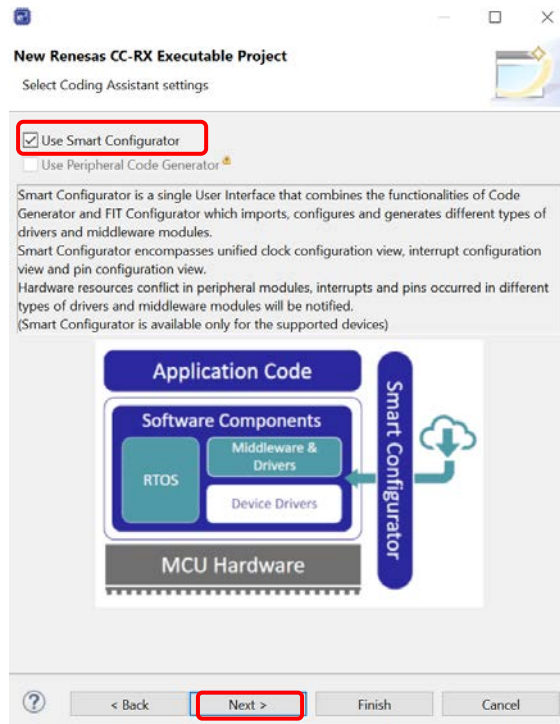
New Renesas CC-RX Executable Project

Select Coding Assistant settings

Use Smart Configurator

Use Peripheral Code Generator

Smart Configurator is a single User Interface that combines the functionalities of Code Generator and FIT Configurator which imports, configures and generates different types of drivers and middleware modules.
Smart Configurator encompasses unified clock configuration view, interrupt configuration view and pin configuration view.
Hardware resources conflict in peripheral modules, interrupts and pins occurred in different types of drivers and middleware modules will be notified.
(Smart Configurator is available only for the supported devices)

Application Code

Software Components

RTOS

Middleware & Drivers

Device Drivers

MCU Hardware

Smart Configurator

?

< Back

Next >

Finish

Cancel